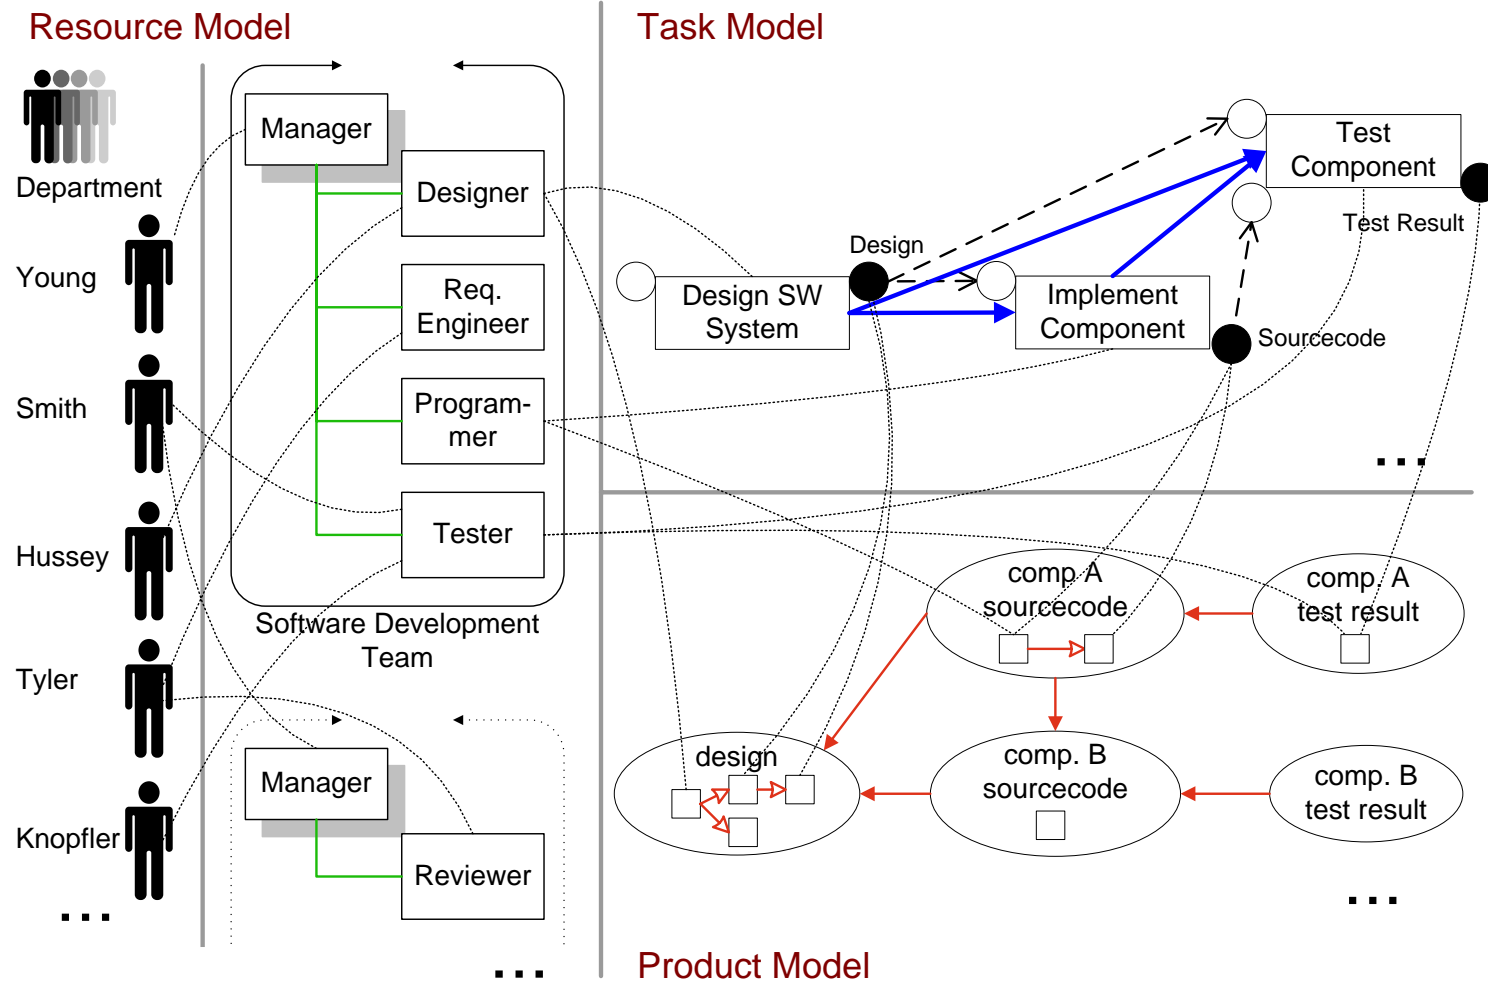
Resource Model

Department

Young

Smith

Hussey

Tyler

Knopfler

...

Manager

Designer

Req. Engineer

Programmer

Tester

Software Development Team

Manager

Reviewer

...

Task Model

Design SW System

Design

Implement Component

Test Component

Test Result

Sourcecode

...

comp. A sourcecode

comp. A test result

design

comp. B sourcecode

comp. B test result

...

Product Model